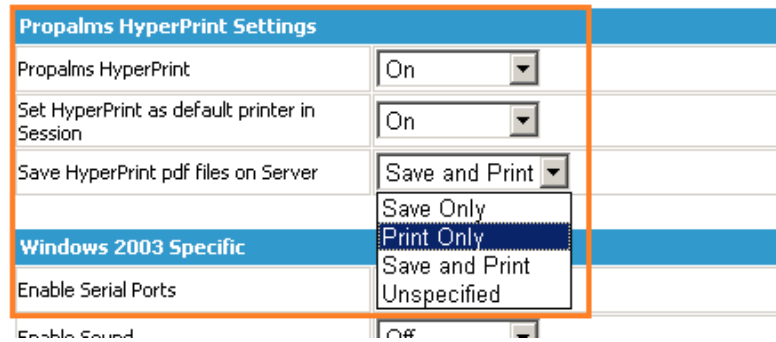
Propalms HyperPrint Settings

| | |
|---|---|
| Propalms HyperPrint | On |
| Set HyperPrint as default printer in Session | On |
| Save HyperPrint pdf files on Server | Save and Print |

Save Only
Print Only
Save and Print
Unspecified

Windows 2003 Specific

Enable Serial Ports

Enable Sound Off